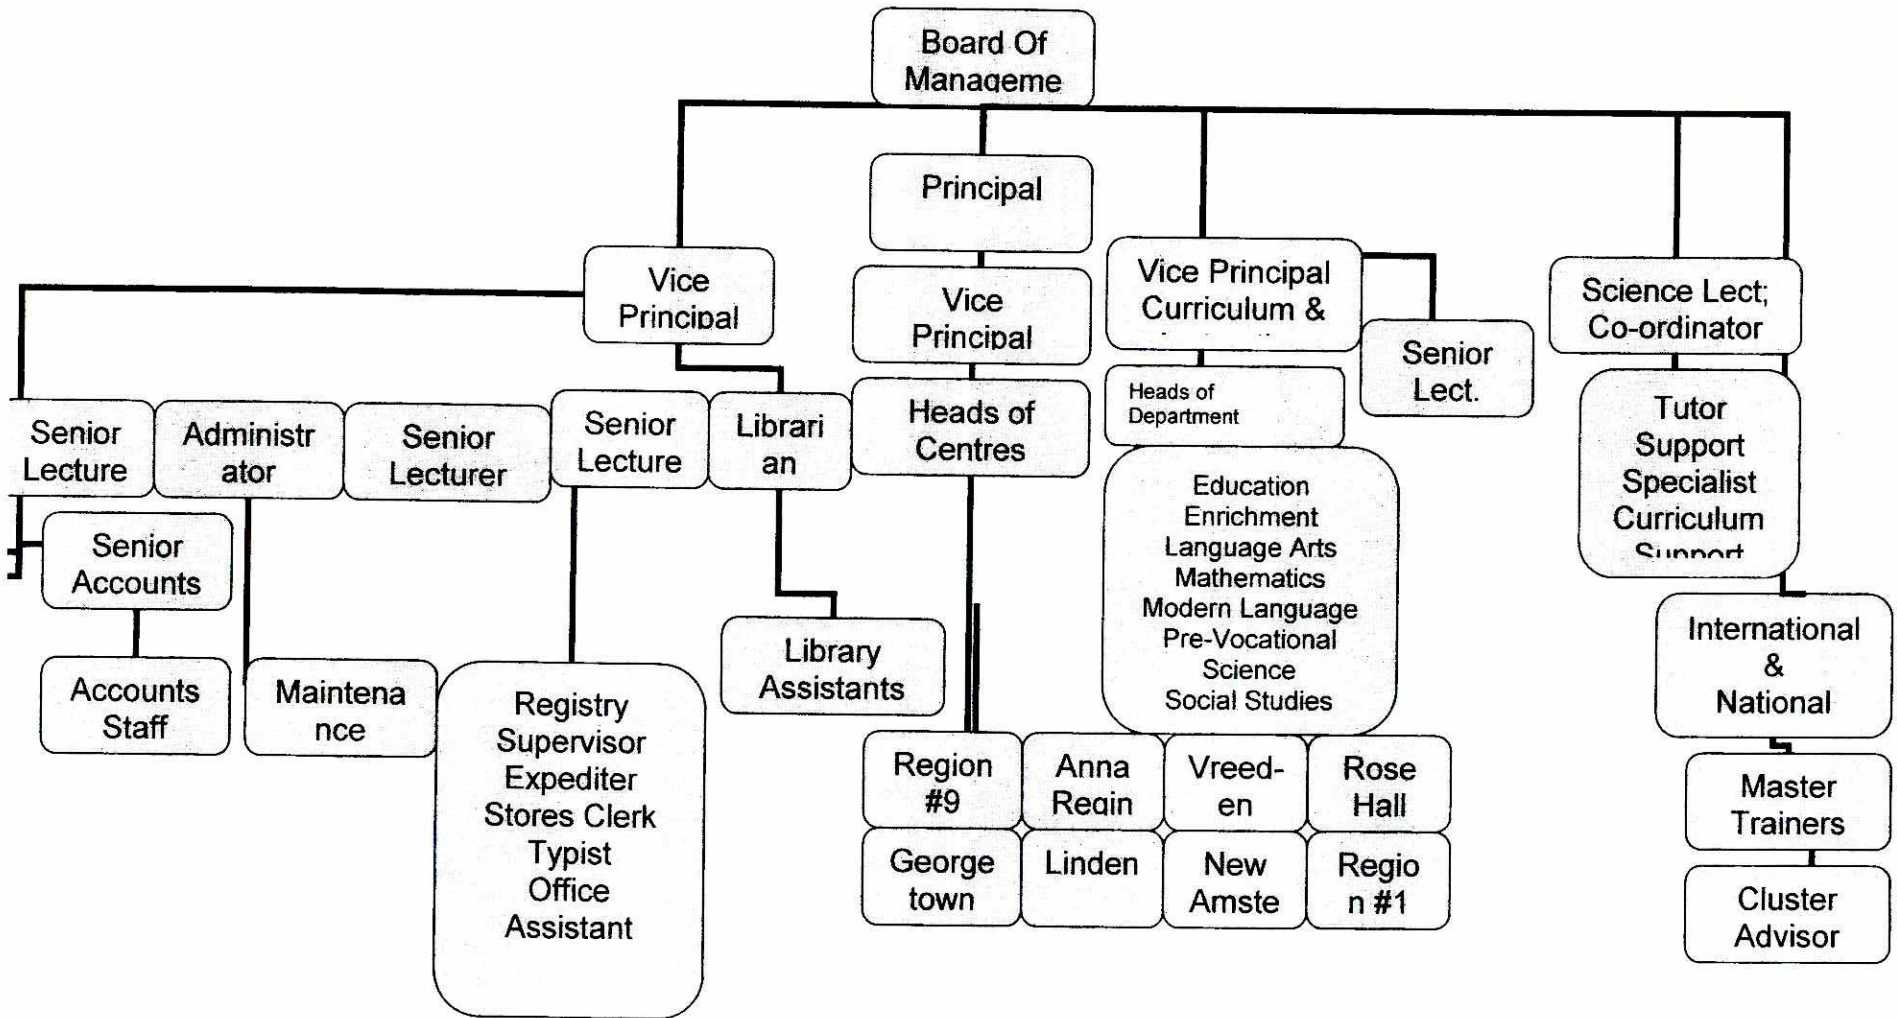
Board Of Manageme

Principal

Vice Principal

Vice Principal

Vice Principal Curriculum &

Senior Lect.

Science Lect; Co-ordinator

Senior Lecture

Administr ator

Senior Lecturer

Senior Lecture

Librari an

Heads of Centres

Heads of Department

Tutor Support Specialist Curriculum Support

Senior Accounts

Accounts Staff

Maintena nce

Registry Supervisor Expediter Stores Clerk Typist Office Assistant

Library Assistants

Education Enrichment Language Arts Mathematics Modern Language Pre-Vocational Science Social Studies

International & National

Region #9

Anna Regin

Vreed-en

Rose Hall

George town

Linden

New Amste

Regio n #1

Master Trainers

Cluster Advisor